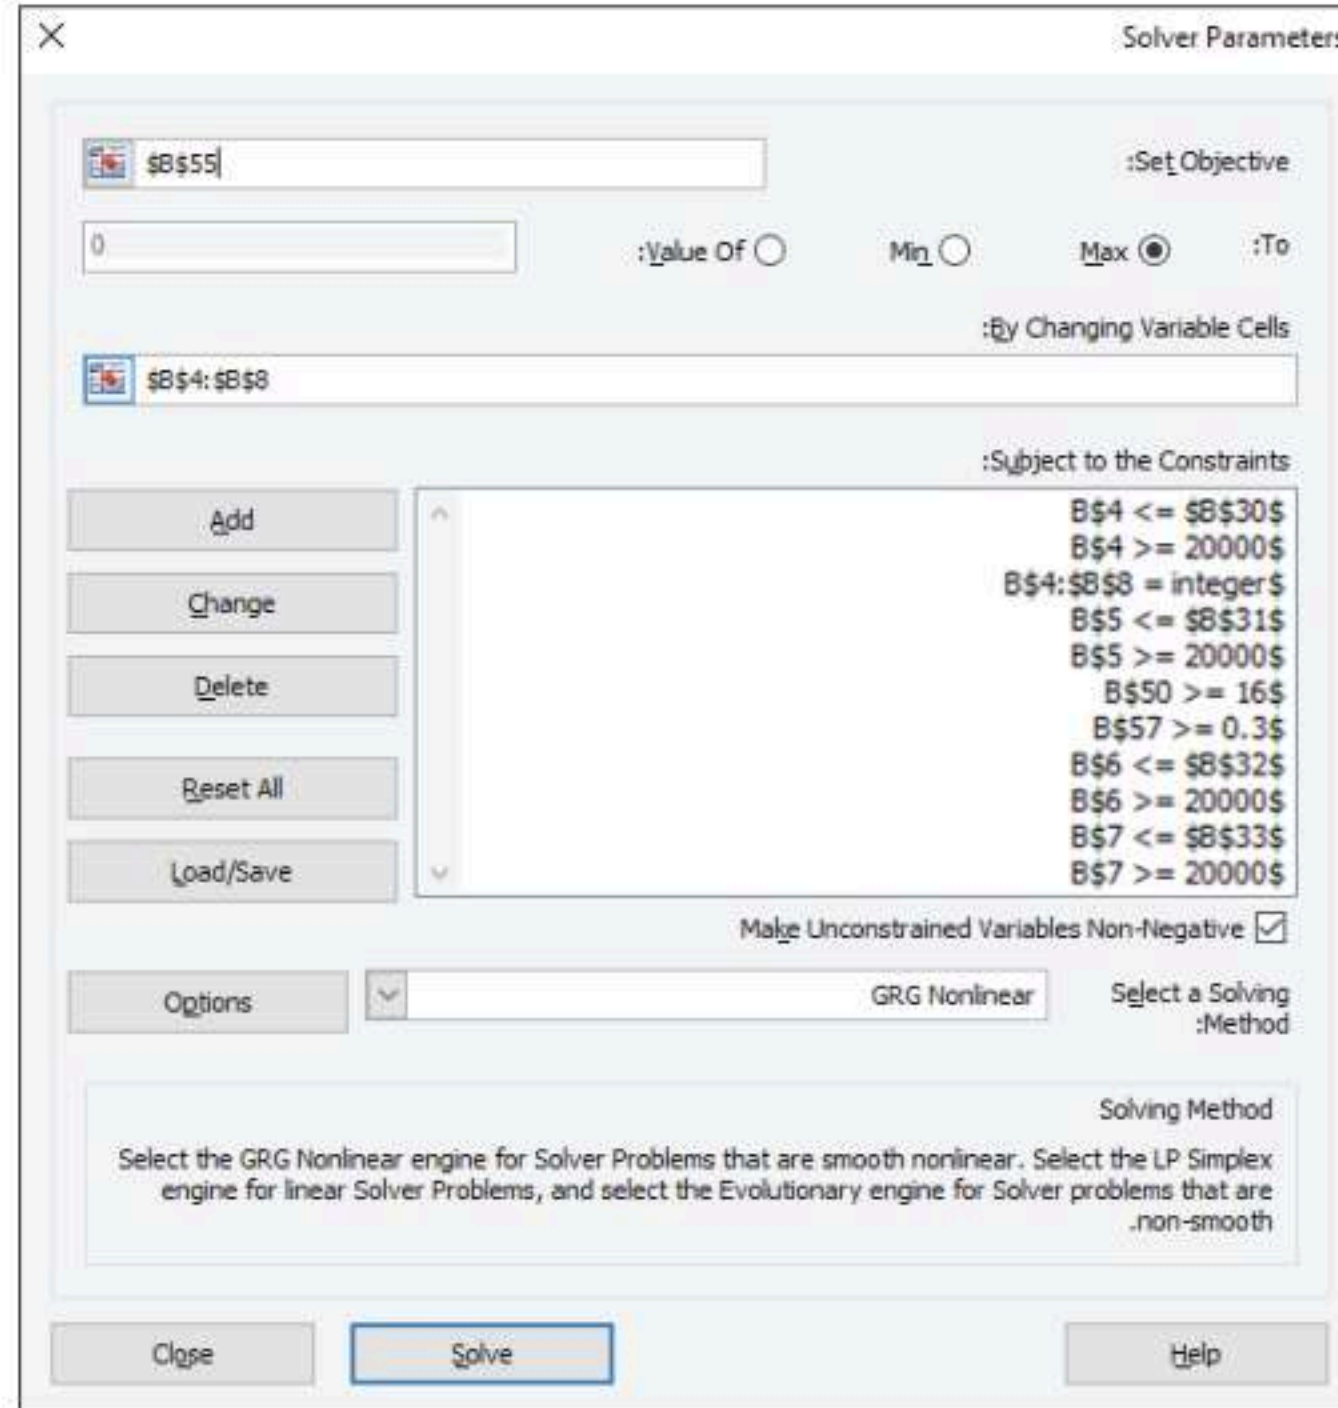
Solver Parameters

:Set Objective $B$55

:To Max Min :Value Of 0

:By Changing Variable Cells
$B$4:$B$8

:Subject to the Constraints
B$4 <= $B$30$
B$4 >= 20000$
B$4:$B$8 = integer$
B$5 <= $B$31$
B$5 >= 20000$
B$50 >= 16$
B$57 >= 0.3$
B$6 <= $B$32$
B$6 >= 20000$
B$7 <= $B$33$
B$7 >= 20000$

Add
Change
Delete
Reset All
Load/Save

Make Unconstrained Variables Non-Negative

Select a Solving :Method
GRG Nonlinear
Options

Solving Method
Select the GRG Nonlinear engine for Solver Problems that are smooth nonlinear. Select the LP Simplex engine for linear Solver Problems, and select the Evolutionary engine for Solver problems that are .non-smooth

Close
Solve
Help